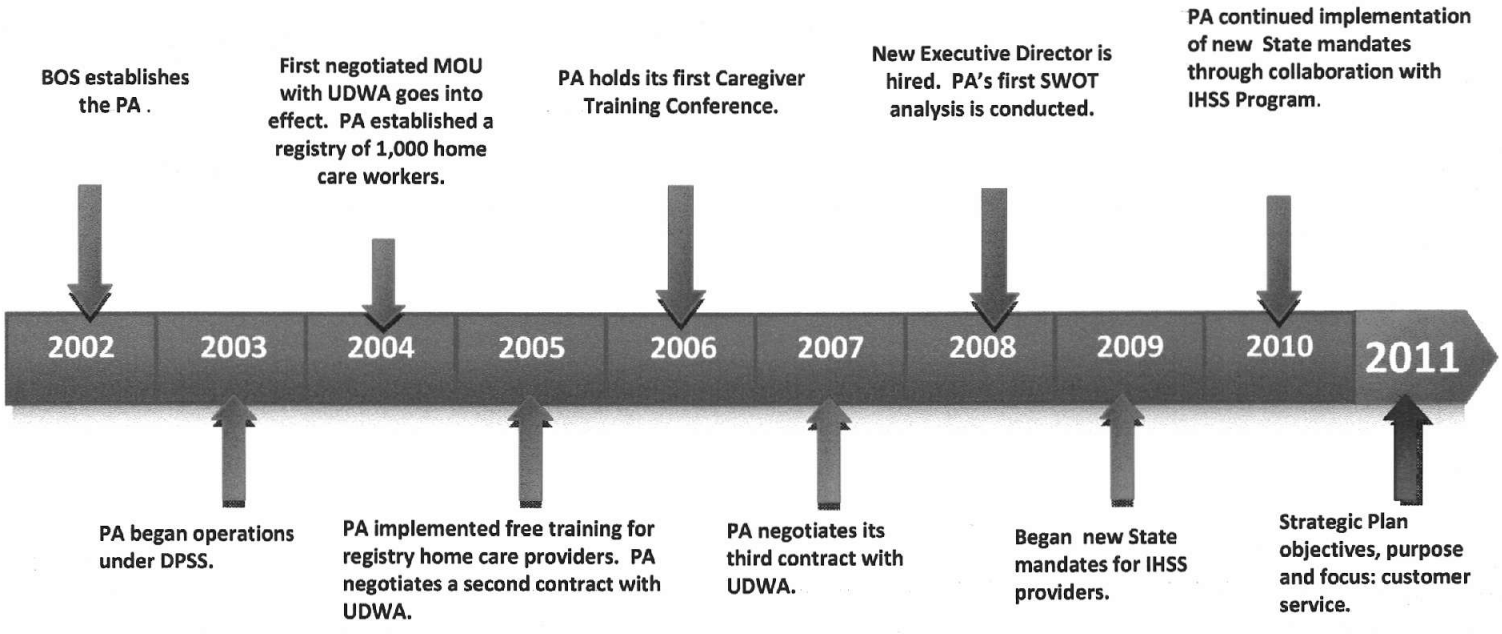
BOS establishes the PA .

First negotiated MOU with UDWA goes into effect. PA established a registry of 1,000 home care workers.

PA holds its first Caregiver Training Conference.

New Executive Director is hired. PA's first SWOT analysis is conducted.

PA continued implementation of new State mandates through collaboration with IHSS Program.

2002 2003 2004 2005 2006 2007 2008 2009 2010 2011

PA began operations under DPSS.

PA implemented free training for registry home care providers. PA negotiates a second contract with UDWA.

PA negotiates its third contract with UDWA.

Began new State mandates for IHSS providers.

Strategic Plan objectives, purpose and focus: customer service.